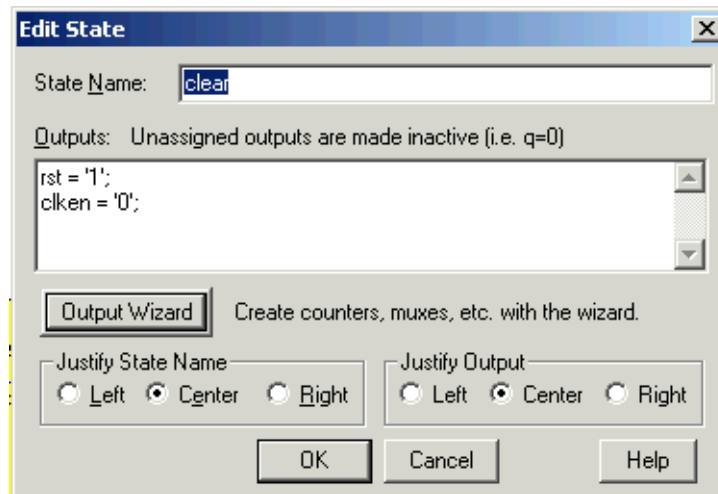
Edit State

State Name: clear

Outputs: Unassigned outputs are made inactive (i.e. q=0)

rst = '1';
clken = '0';

Output Wizard Create counters, muxes, etc. with the wizard.

Justify State Name
Left Center Right

Justify Output
Left Center Right

OK Cancel Help